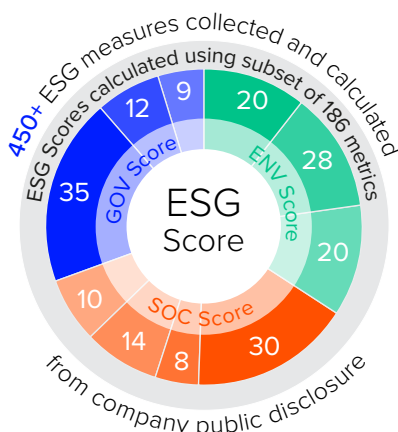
450+ ESG measures collected and calculated

ESG Scores calculated using subset of 186 metrics

12

9

20

28

20

35

GOV Score

ENV Score

ESG Score

SOC Score

10

14

8

30

from company public disclosure